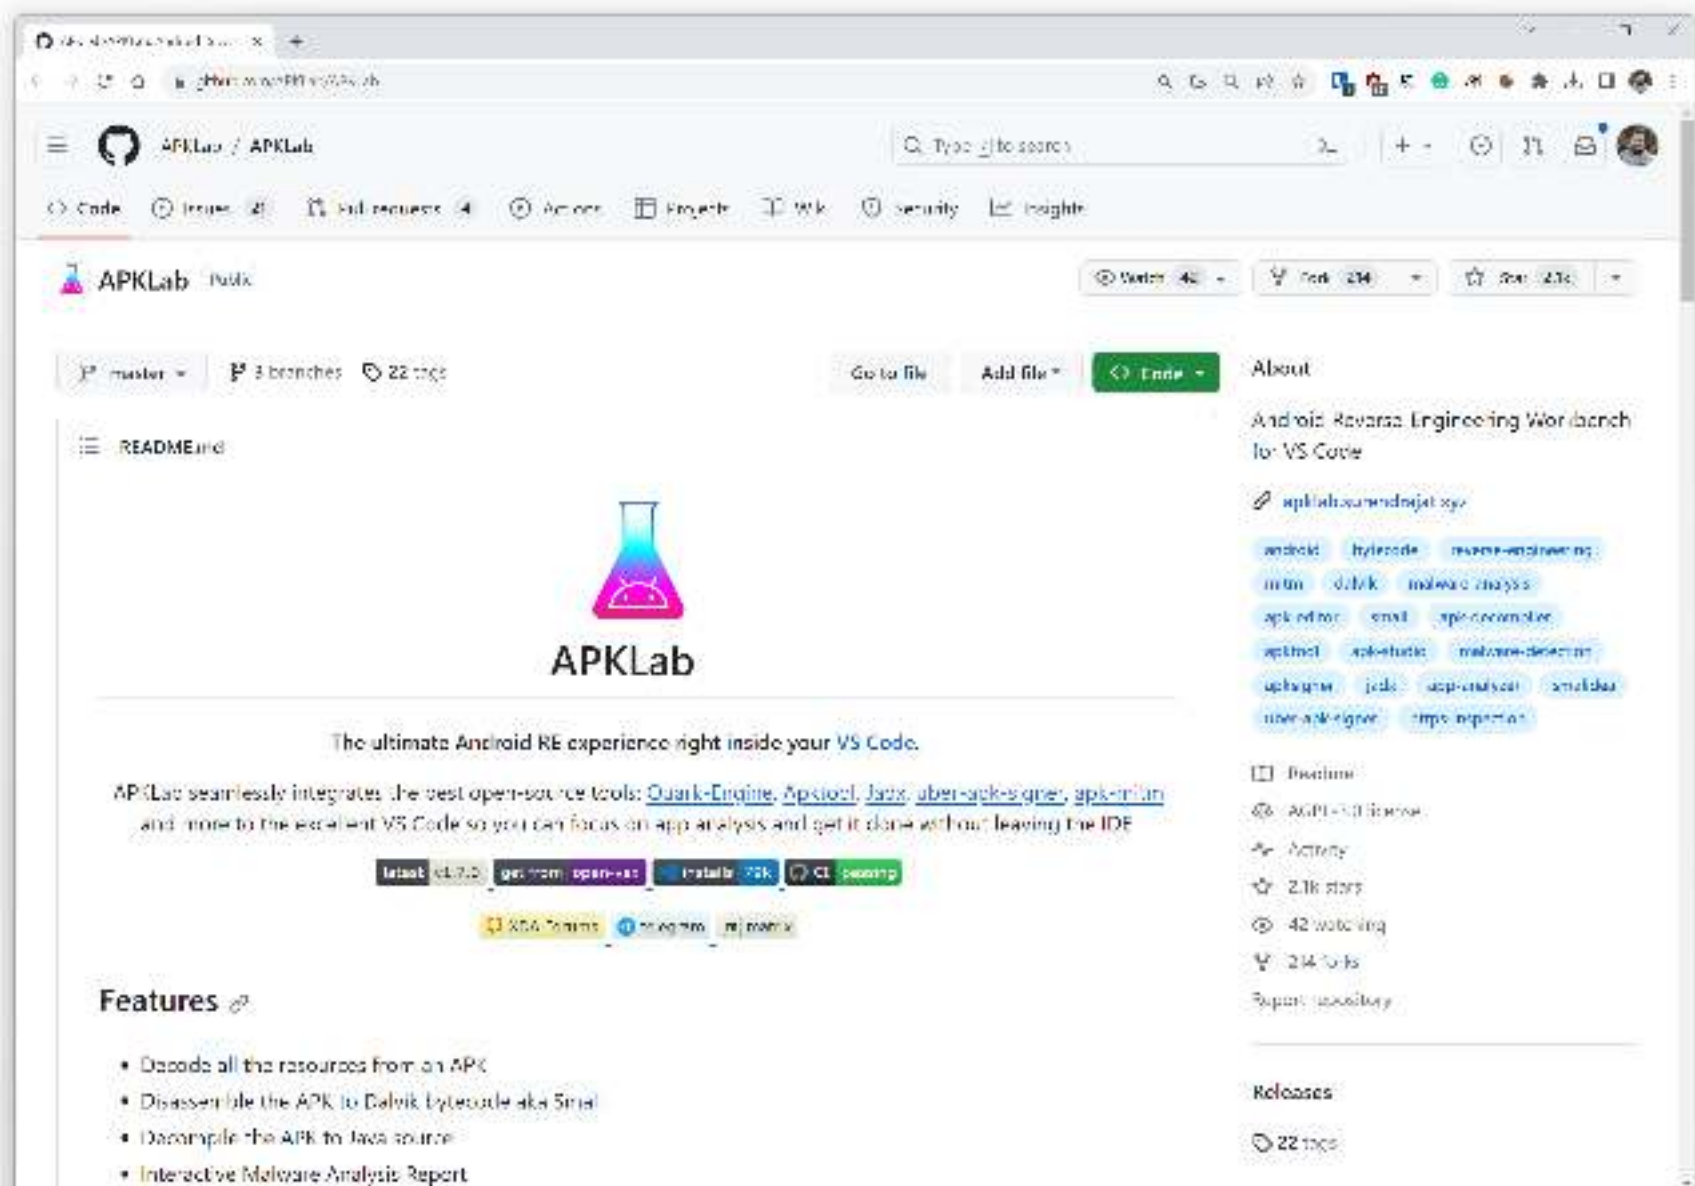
APKLab / APKLab

Type / to search

Code Issues 41 Pull requests 4 Actions Projects Wiki Security Insights

APKLab Public

Watch 42 Fork 214 Star 2.1k

master 3 branches 22 tags

Go to file Add file Code

README.md

APKLab

The ultimate Android RE experience right inside your VS Code.

APKLab seamlessly integrates the best open-source tools: Quark-Engine, Apktool, Jadx, uber-apk-signer, apk-mitm and more to the excellent VS Code so you can focus on app analysis and get it done without leaving the IDE.

latest v1.7.0 get from open-vsx installs 73k CI passing

XDA Forums telegram matrix

Features

• Decode all the resources from an APK
• Disassemble the APK to Dalvik bytecode aka Smali
• Decompile the APK to Java source
• Interactive Malware Analysis Report

About

Android Reverse Engineering Workbench for VS Code

apklab.surendrajat.xyz

android bytecode reverse-engineering mitm dalvik malware-analysis apk-editor smali apk-decompiler apktool apk-studio malware-detection apksigner jadx app-analysis smalidea uber-apk-signer https-inspection

Readme

AGPL-3.0 license

Activity

2.1k stars

42 watching

214 forks

Report repository

Releases

22 tags